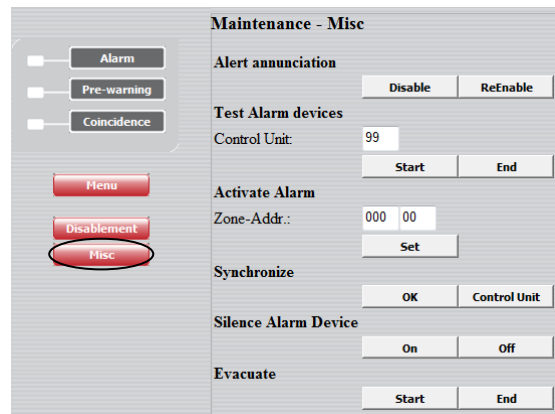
Alarm
Pre-warning
Coincidence
Menu
Disablement
Misc

Maintenance - Misc

Alert annunciation
Disable ReEnable

Test Alarm devices
Control Unit: 99
Start End

Activate Alarm
Zone-Addr.: 000 00
Set

Synchronize
OK Control Unit

Silence Alarm Device
On Off

Evacuate
Start End